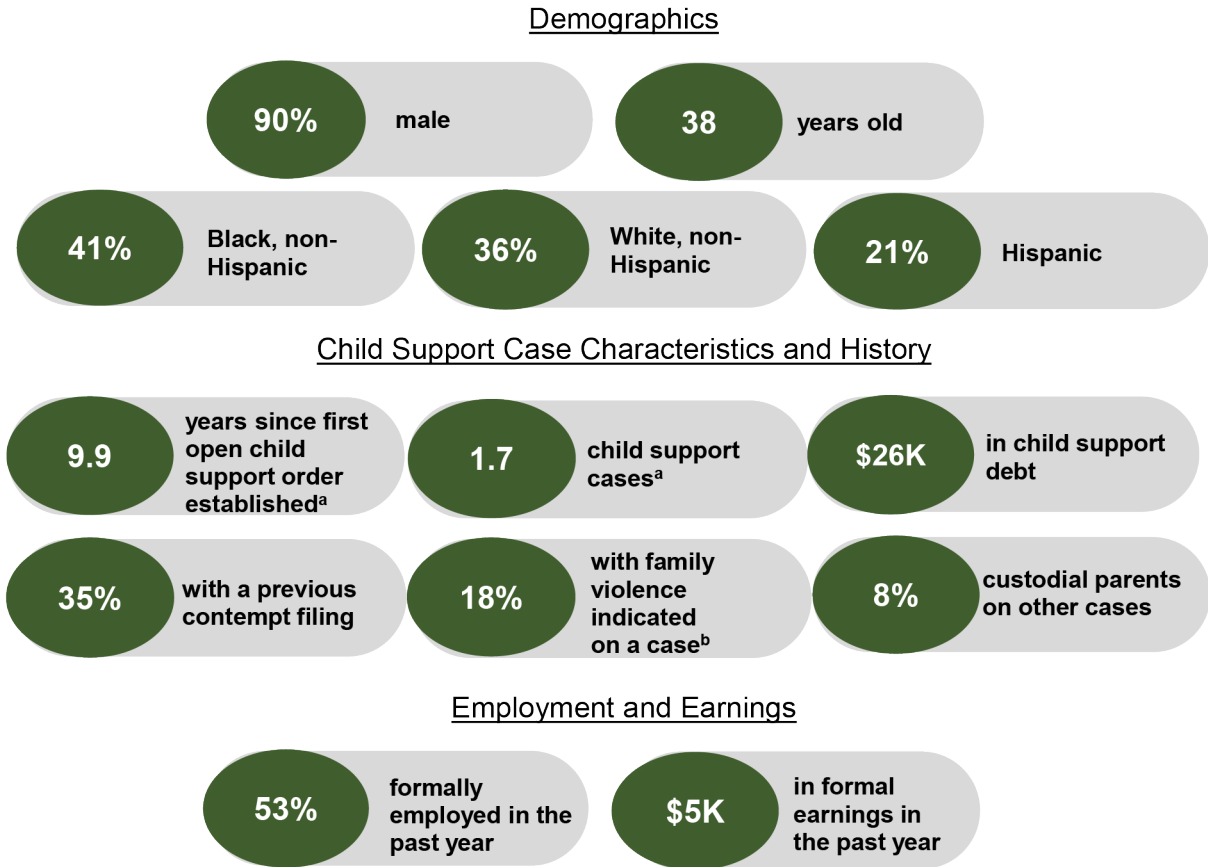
Demographics

90% male

38 years old

41% Black, non-Hispanic

36% White, non-Hispanic

21% Hispanic

Child Support Case Characteristics and History

9.9 years since first open child support order established$^a$

1.7 child support cases$^a$

$26K in child support debt

35% with a previous contempt filing

18% with family violence indicated on a case$^b$

8% custodial parents on other cases

Employment and Earnings

53% formally employed in the past year

$5K in formal earnings in the past year